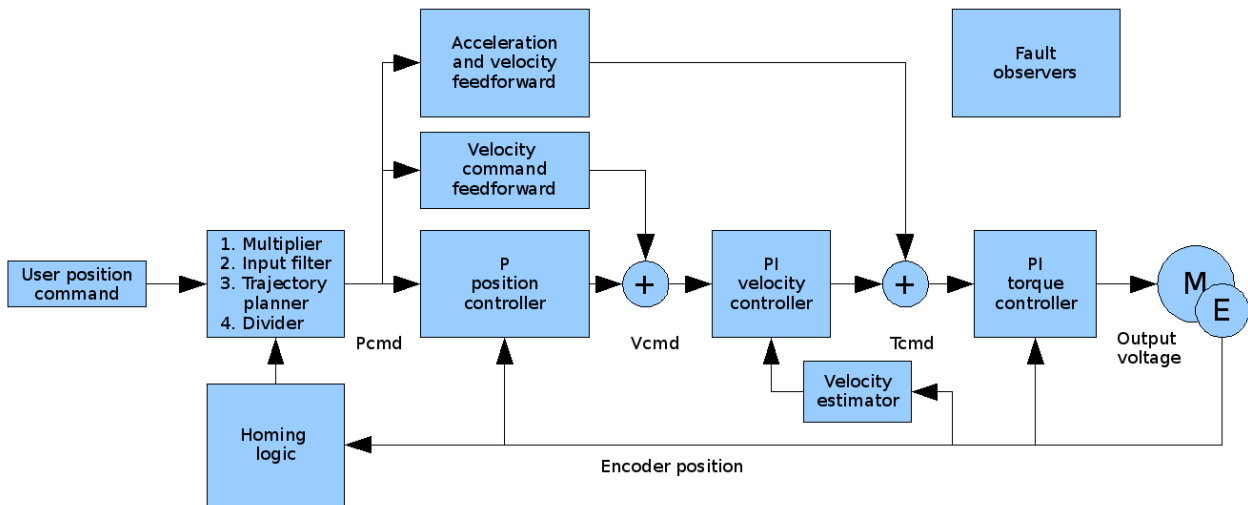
Acceleration and velocity feedforward

Fault observers

Velocity command feedforward

User position command

1. Multiplier
2. Input filter
3. Trajectory planner
4. Divider

P position controller

+

PI velocity controller

+

PI torque controller

M

E

Pcmd

Vcmd

Tcmd

Output voltage

Velocity estimator

Homing logic

Encoder position